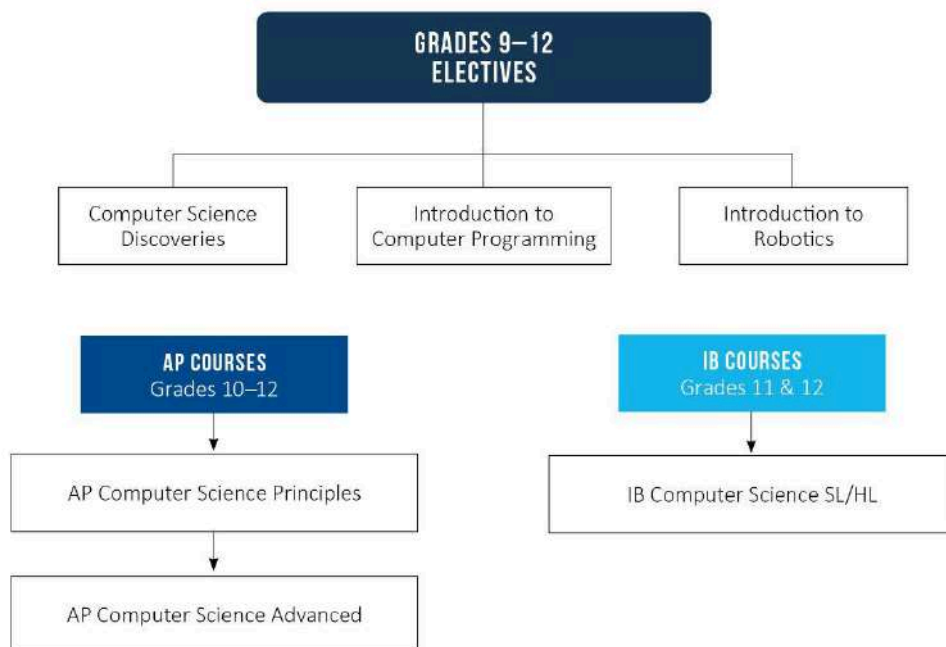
GRADES 9–12
ELECTIVES

Computer Science Discoveries

Introduction to Computer Programming

Introduction to Robotics

AP COURSES
Grades 10–12

AP Computer Science Principles

AP Computer Science Advanced

IB COURSES
Grades 11 & 12

IB Computer Science SL/HL